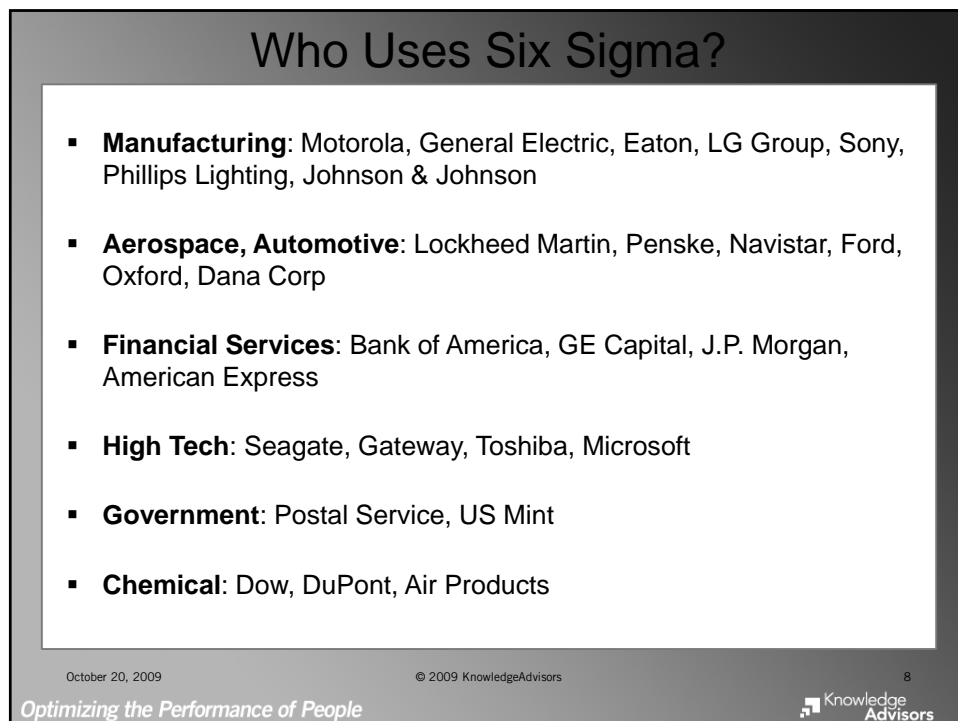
Who Uses Six Sigma?

- **Manufacturing**: Motorola, General Electric, Eaton, LG Group, Sony, Phillips Lighting, Johnson & Johnson

- **Aerospace, Automotive**: Lockheed Martin, Penske, Navistar, Ford, Oxford, Dana Corp

- **Financial Services**: Bank of America, GE Capital, J.P. Morgan, American Express

- **High Tech**: Seagate, Gateway, Toshiba, Microsoft

- **Government**: Postal Service, US Mint

- **Chemical**: Dow, DuPont, Air Products

October 20, 2009

© 2009 KnowledgeAdvisors

8

Optimizing the Performance of People

Knowledge Advisors